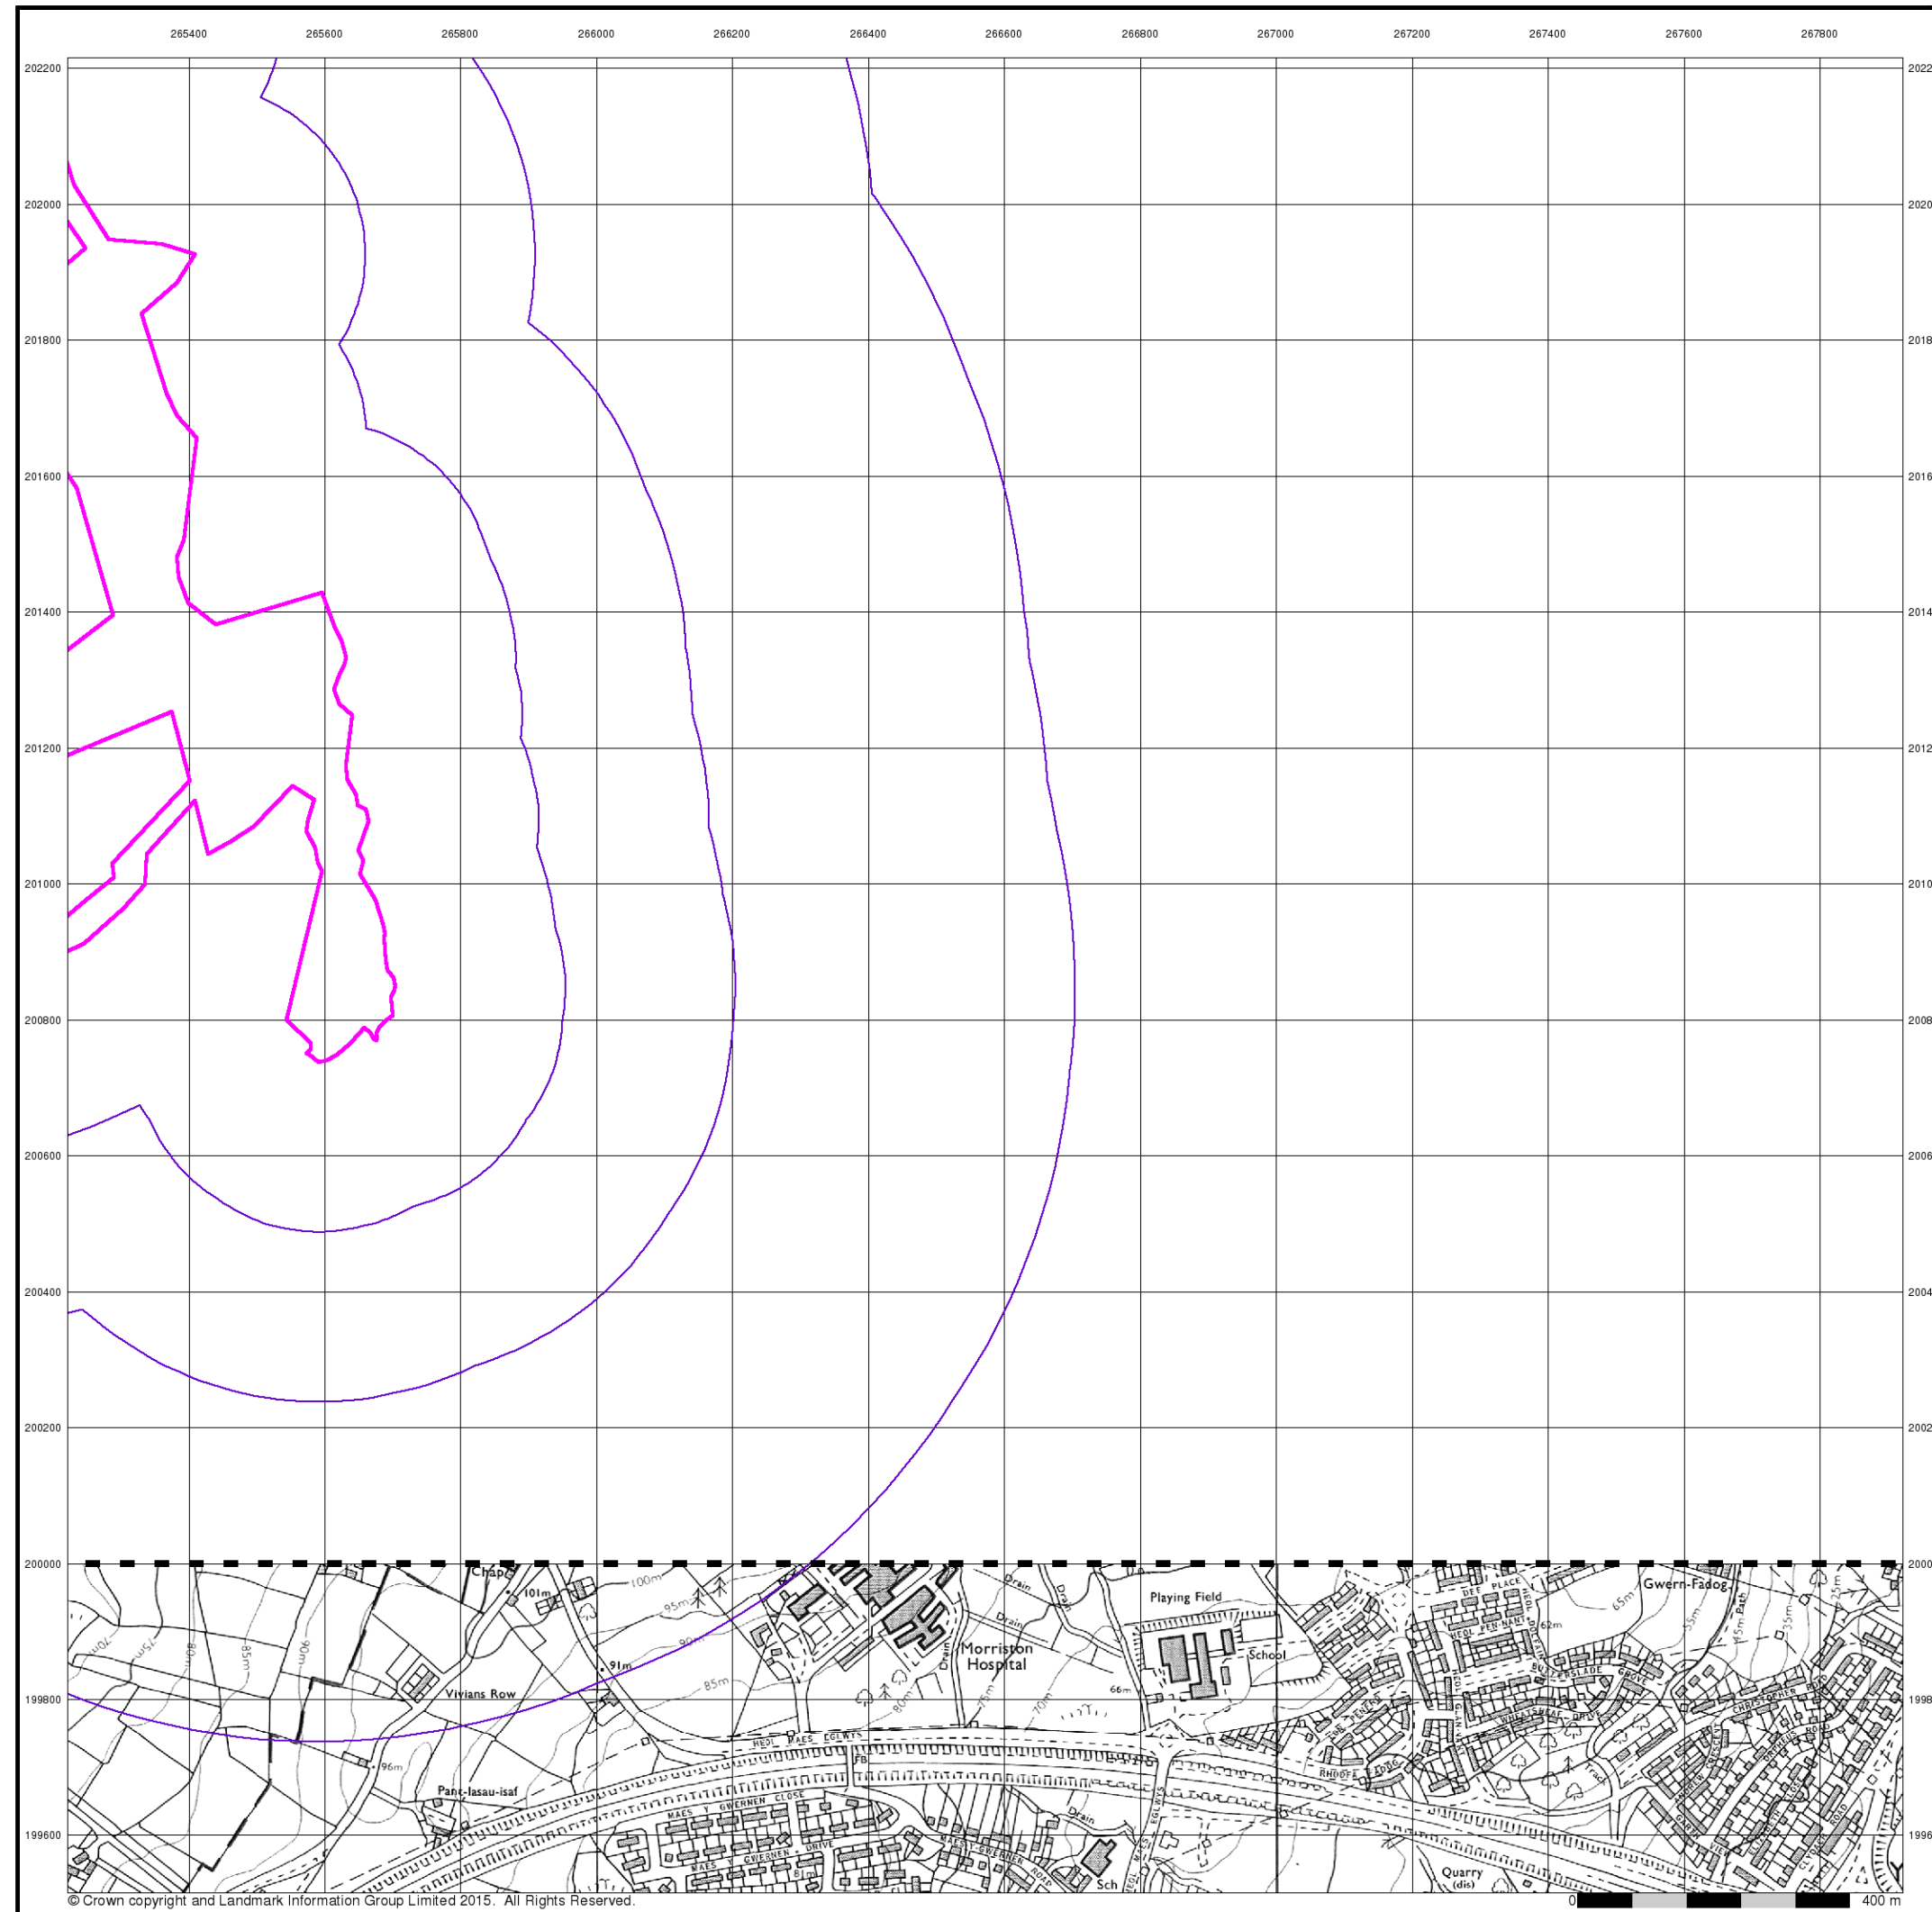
265400 265600 265800 266000 266200 266400 266600 266800 267000 267200 267400 267600 267800

202200
202000
201800
201600
201400
201200
201000
200800
200600
200400
200200
200000
199800
199600

2022
2020
2018
2016
2014
2012
2010
2008
2006
2004
2002
2000
1998
1996

Chap
101m
100m
95m
90m
91m
85m
80m
75m
70m
Vivians Row
96m
Panc-lasau-isaf
Morriston Hospital
Drain
FB
66m
Playing Field
School
Gwern-Fadog
DEE PLACE
HEOL PENNANT
62m
BUTTERSLADE GROVE
WHEATSHEAF DRIVE
CHRISTOPHER ROAD
HEOL MAES EGLWYS
MAES Y GWERNEN CLOSE
MAES GWERNEN DRIVE
MAES GWERNEN ROAD
Sch
Quarry (dis)
Track
65m
55m
35m
25m

© Crown copyright and Landmark Information Group Limited 2015. All Rights Reserved.

0 400 m